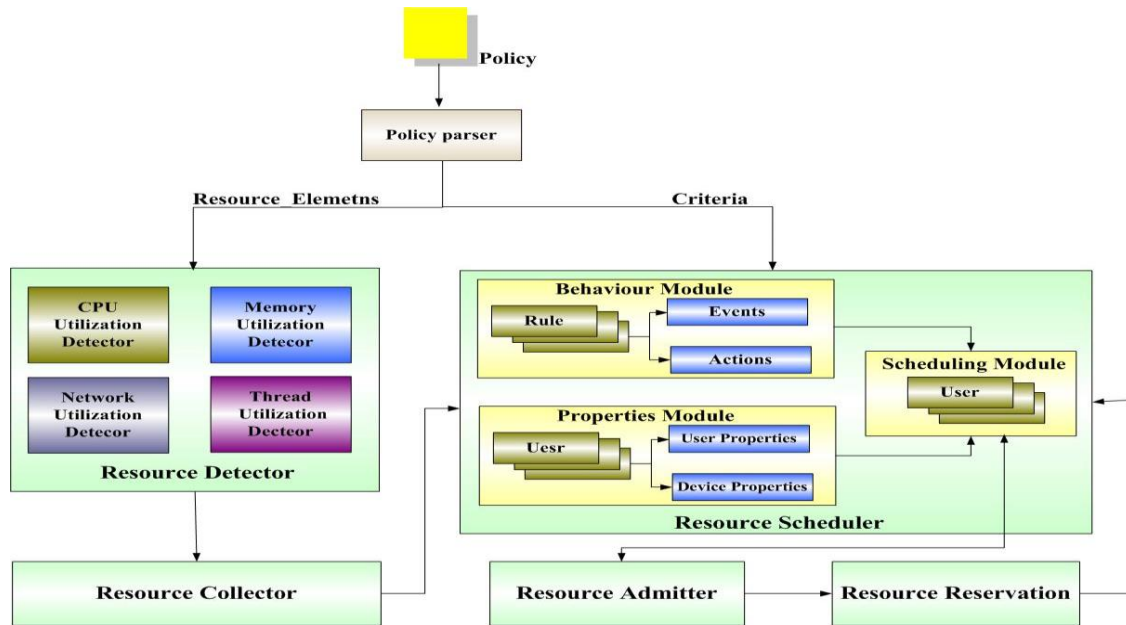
Policy

Policy parser

Resource_Elemetns

Criteria

CPU Utilization Detector

Memory Utilization Detecor

Network Utilization Detecor

Thread Utilization Decteor

Resource Detector

Behaviour Module

Rule

Events

Actions

Scheduling Module

User

Properties Module

Uesr

User Properties

Device Properties

Resource Scheduler

Resource Collector

Resource Admitter

Resource Reservation